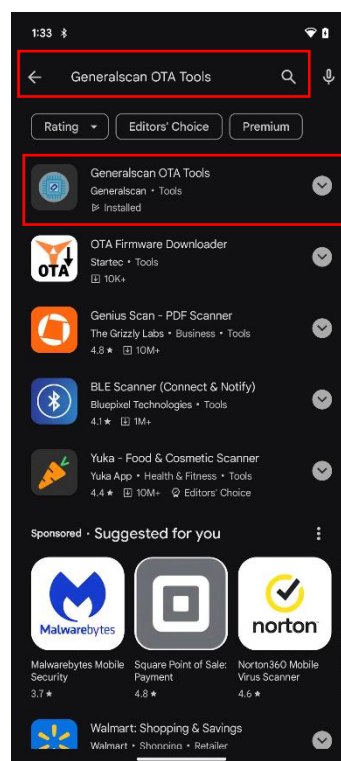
1:33

Generalscan OTA Tools

Rating
Editors' Choice
Premium

Generalscan OTA Tools
Generalscan • Tools
Installed

OTA

OTA Firmware Downloader
Startec • Tools
10K+

Genius Scan - PDF Scanner
The Grizzly Labs • Business • Tools
4.8 ★ 10M+

BLE Scanner (Connect & Notify)
Bluepixel Technologies • Tools
4.1 ★ 1M+

Yuka - Food & Cosmetic Scanner
Yuka App • Health & Fitness • Tools
4.4 ★ 10M+ Editors' Choice

Sponsored • Suggested for you

Malwarebytes

norton

Malwarebytes Mobile Security
3.7 ★

Square Point of Sale: Payment
4.8 ★

Norton360 Mobile Virus Scanner
4.6 ★

Walmart: Shopping & Savings
Walmart • Shopping • Retailer